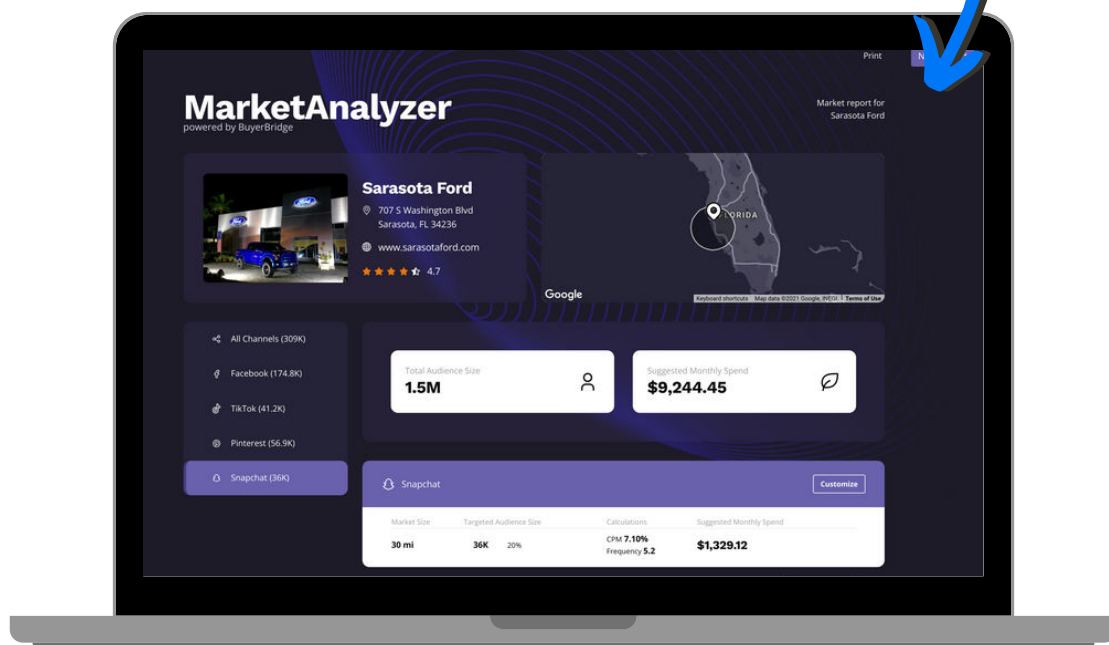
Print N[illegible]

MarketAnalyzer
powered by BuyerBridge

Market report for
Sarasota Ford

Sarasota Ford
707 S Washington Blvd
Sarasota, FL 34236
www.sarasotaford.com
4.7

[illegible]ORIDA
Google
Keyboard shortcuts Map data ©2021 Google, INEGI Terms of Use

All Channels (309K)
Facebook (174.8K)
TikTok (41.2K)
Pinterest (56.9K)
Snapchat (36K)

Total Audience Size
1.5M

Suggested Monthly Spend
$9,244.45

Snapchat
Customize

| Market Size | Targeted Audience Size | | Calculations | Suggested Monthly Spend |
|---|---|---|---|---|
| 30 mi | 36K | 20% | CPM 7.10% Frequency 5.2 | $1,329.12 |